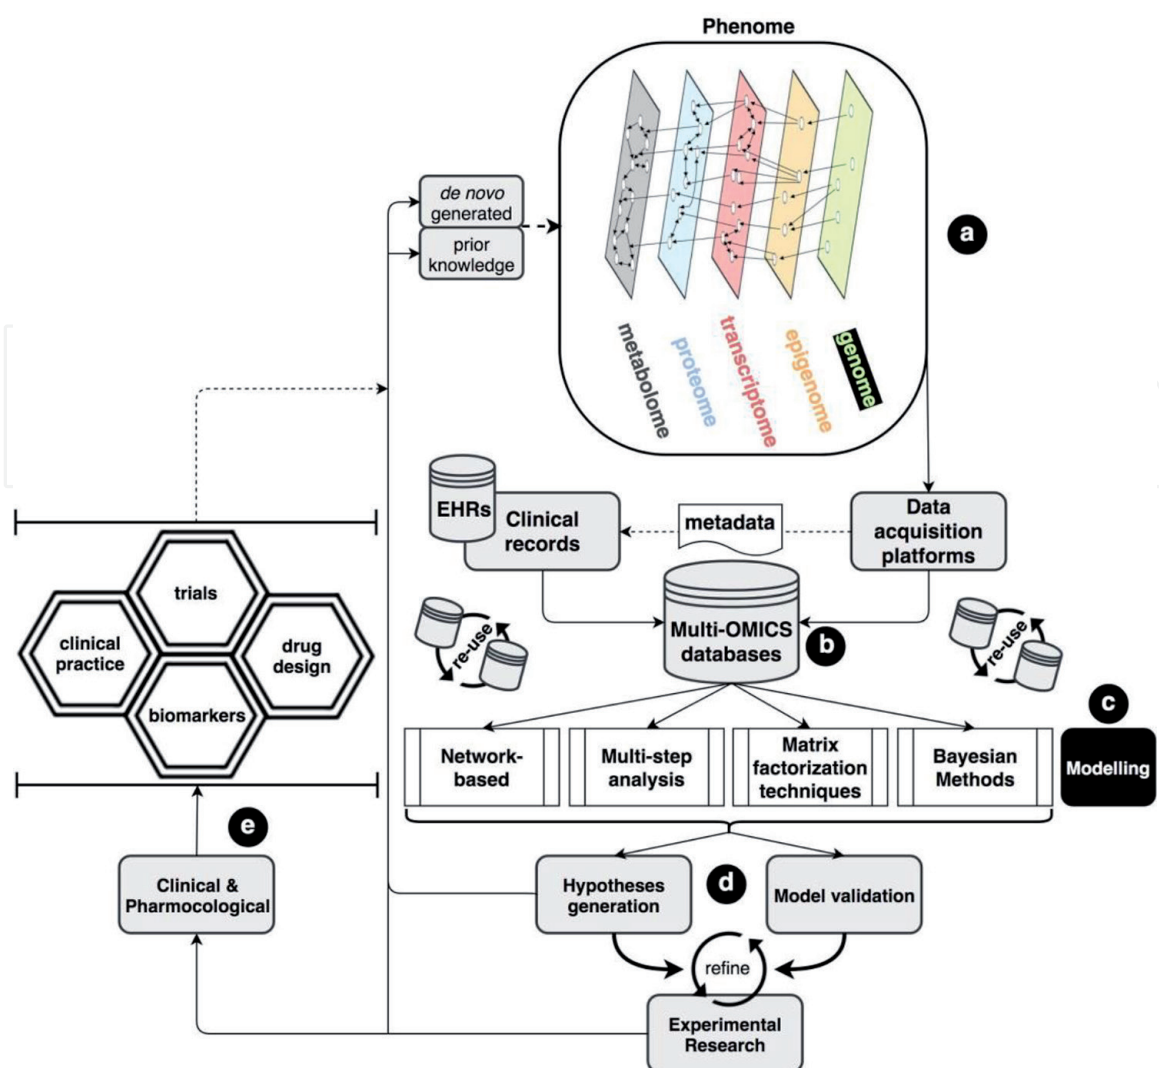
Phenome

de novo generated

prior knowledge

a

metabolome

proteome

transcriptome

epigenome

genome

EHRs

Clinical records

metadata

Data acquisition platforms

re-use

Multi-OMICS databases

b

re-use

c

Network-based

Multi-step analysis

Matrix factorization techniques

Bayesian Methods

Modelling

trials

clinical practice

drug design

biomarkers

e

Clinical & Pharmocological

Hypotheses generation

d

Model validation

refine

Experimental Research